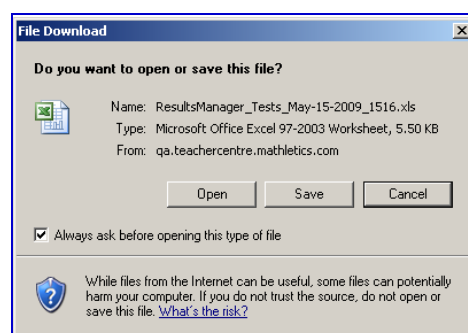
File Download

Do you want to open or save this file?

Name: ResultsManager_Tests_May-15-2009_1516.xls
Type: Microsoft Office Excel 97-2003 Worksheet, 5.50 KB
From: qa.teachercentre.mathletics.com

Open Save Cancel

Always ask before opening this type of file

While files from the Internet can be useful, some files can potentially harm your computer. If you do not trust the source, do not open or save this file. What's the risk?